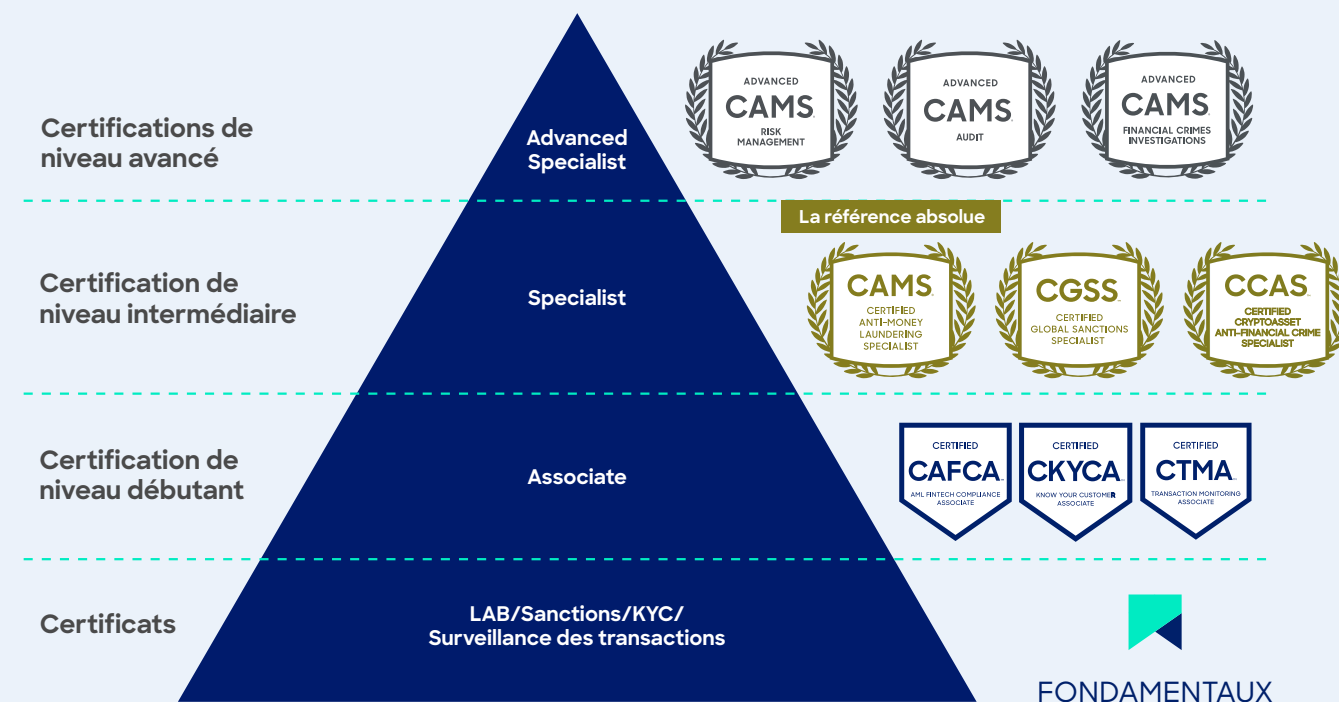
Certifications de niveau avancé

Advanced Specialist

ADVANCED
CAMS
RISK MANAGEMENT

ADVANCED
CAMS
AUDIT

ADVANCED
CAMS
FINANCIAL CRIMES INVESTIGATIONS

La référence absolue

Certification de niveau intermédiaire

Specialist

CAMS
CERTIFIED ANTI-MONEY LAUNDERING SPECIALIST

CGSS
CERTIFIED GLOBAL SANCTIONS SPECIALIST

CCAS
CERTIFIED CRYPTOASSET ANTI-FINANCIAL CRIME SPECIALIST

Certification de niveau débutant

Associate

CERTIFIED
CAFCA
AML FINTECH COMPLIANCE ASSOCIATE

CERTIFIED
CKYCA
KNOW YOUR CUSTOMER ASSOCIATE

CERTIFIED
CTMA
TRANSACTION MONITORING ASSOCIATE

Certificats

LAB/Sanctions/KYC/ Surveillance des transactions

FONDAMENTAUX